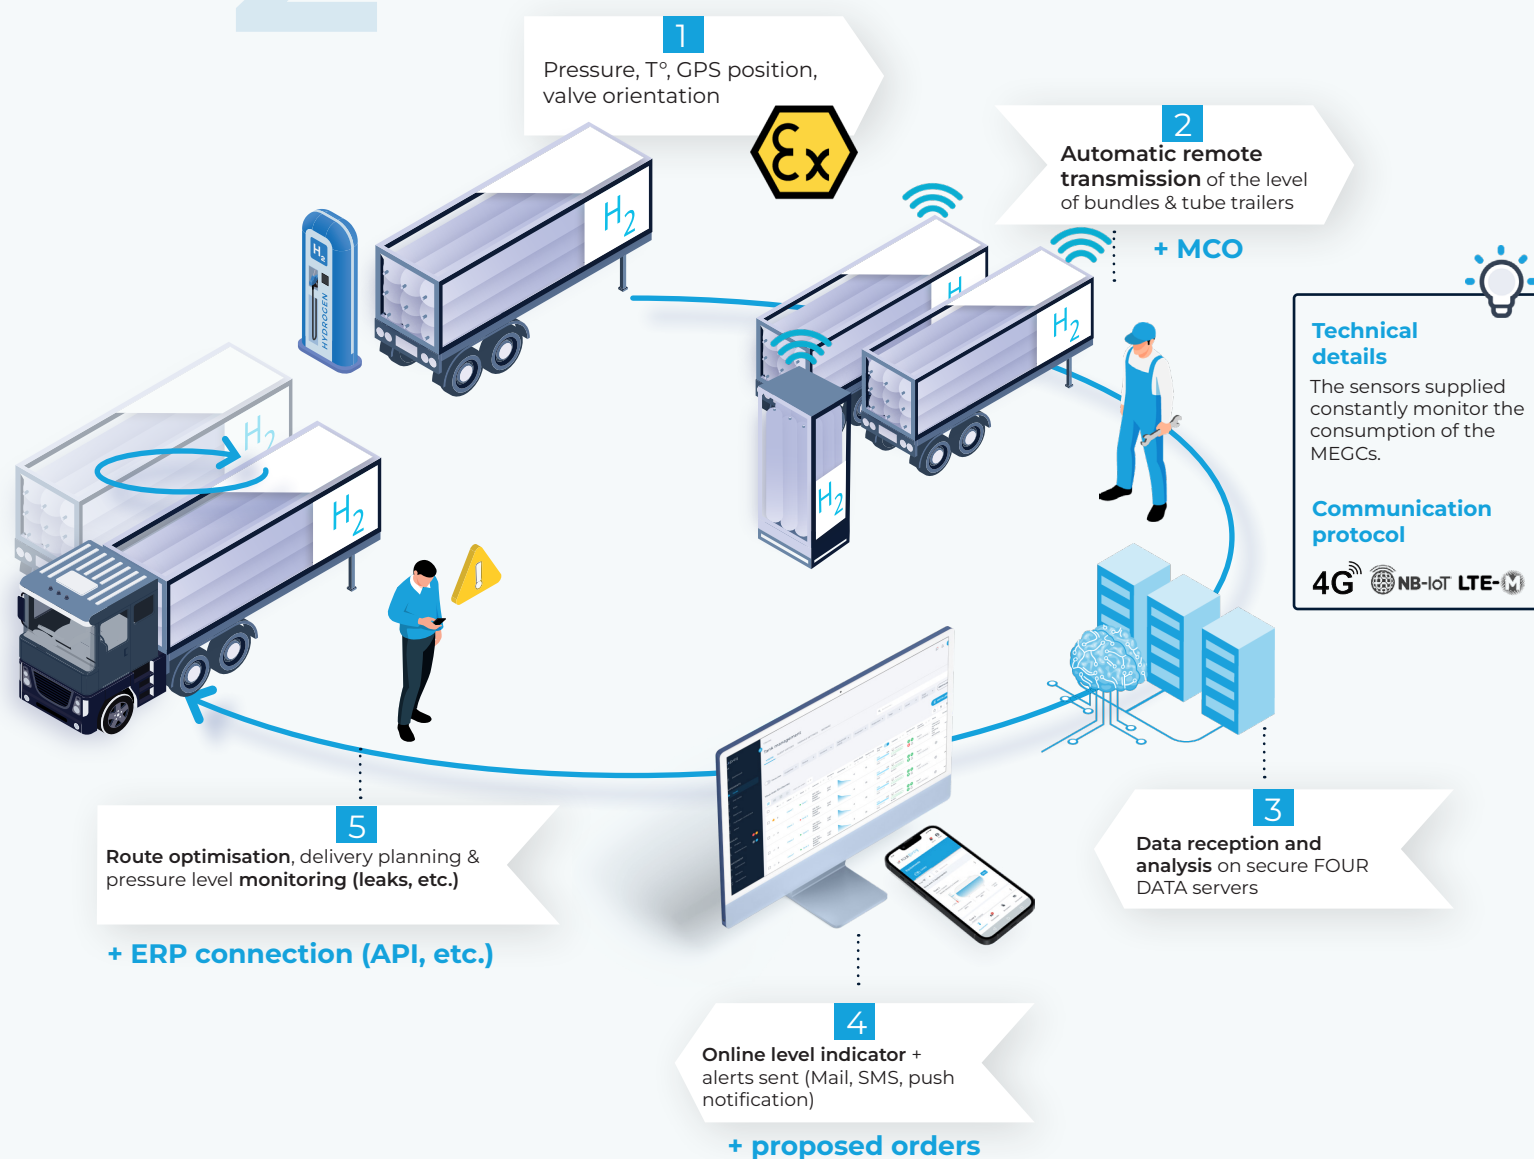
1

Pressure, T°, GPS position, valve orientation

Ex

2

Automatic remote transmission of the level of bundles & tube trailers

+ MCO

$H_2$

HYDROGEN

$H_2$

$H_2$

$H_2$

$H_2$

$H_2$

Technical details

The sensors supplied constantly monitor the consumption of the MEGCs.

Communication protocol

4G NB-IoT LTE-M

5

Route optimisation, delivery planning & pressure level monitoring (leaks, etc.)

+ ERP connection (API, etc.)

3

Data reception and analysis on secure FOUR DATA servers

4

Online level indicator + alerts sent (Mail, SMS, push notification)

+ proposed orders